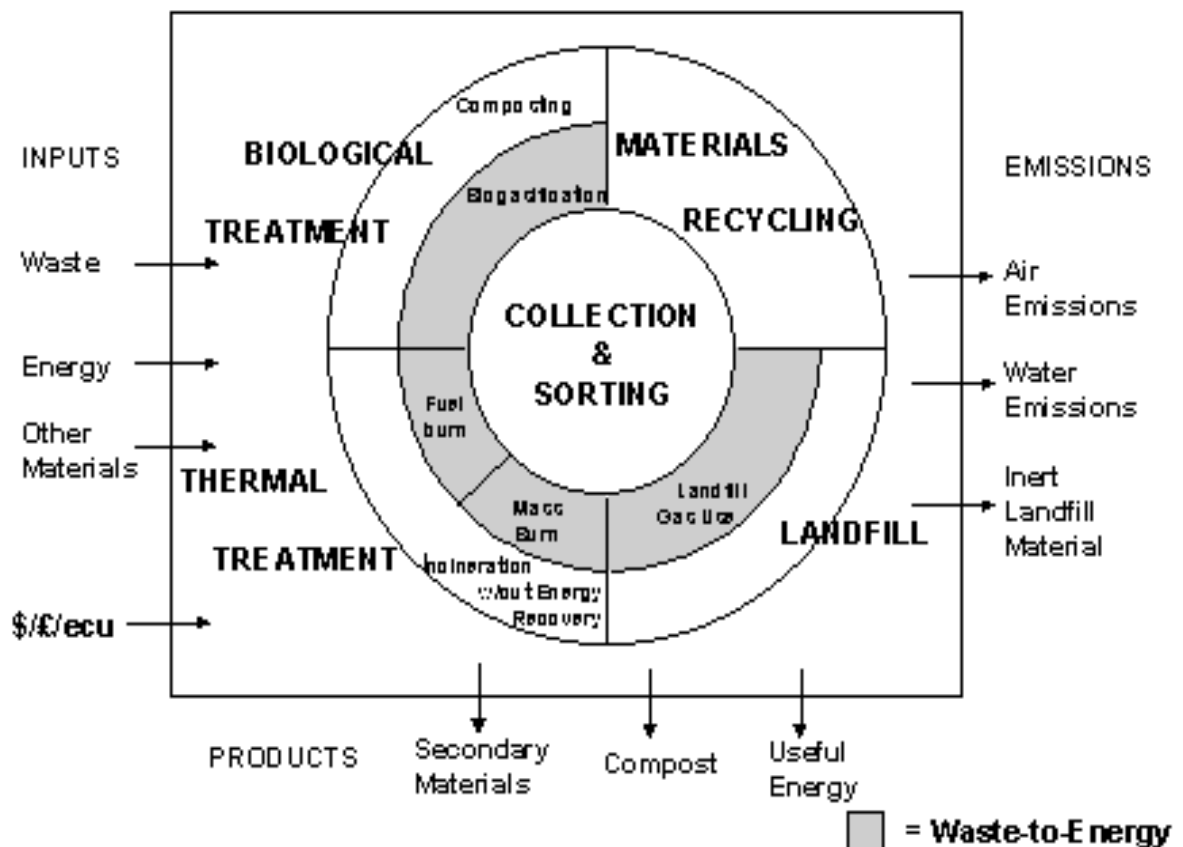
INPUTS

Waste

Energy

Other Materials

$/£/ecu

BIOLOGICAL

TREATMENT

Composting

Biogasification

MATERIALS

RECYCLING

COLLECTION & SORTING

Fuel burn

Mass Burn

Landfill Gas Use

THERMAL

TREATMENT

Incineration w/out Energy Recovery

LANDFILL

EMISSIONS

Air Emissions

Water Emissions

Inert Landfill Material

PRODUCTS

Secondary Materials

Compost

Useful Energy

= Waste-to-Energy